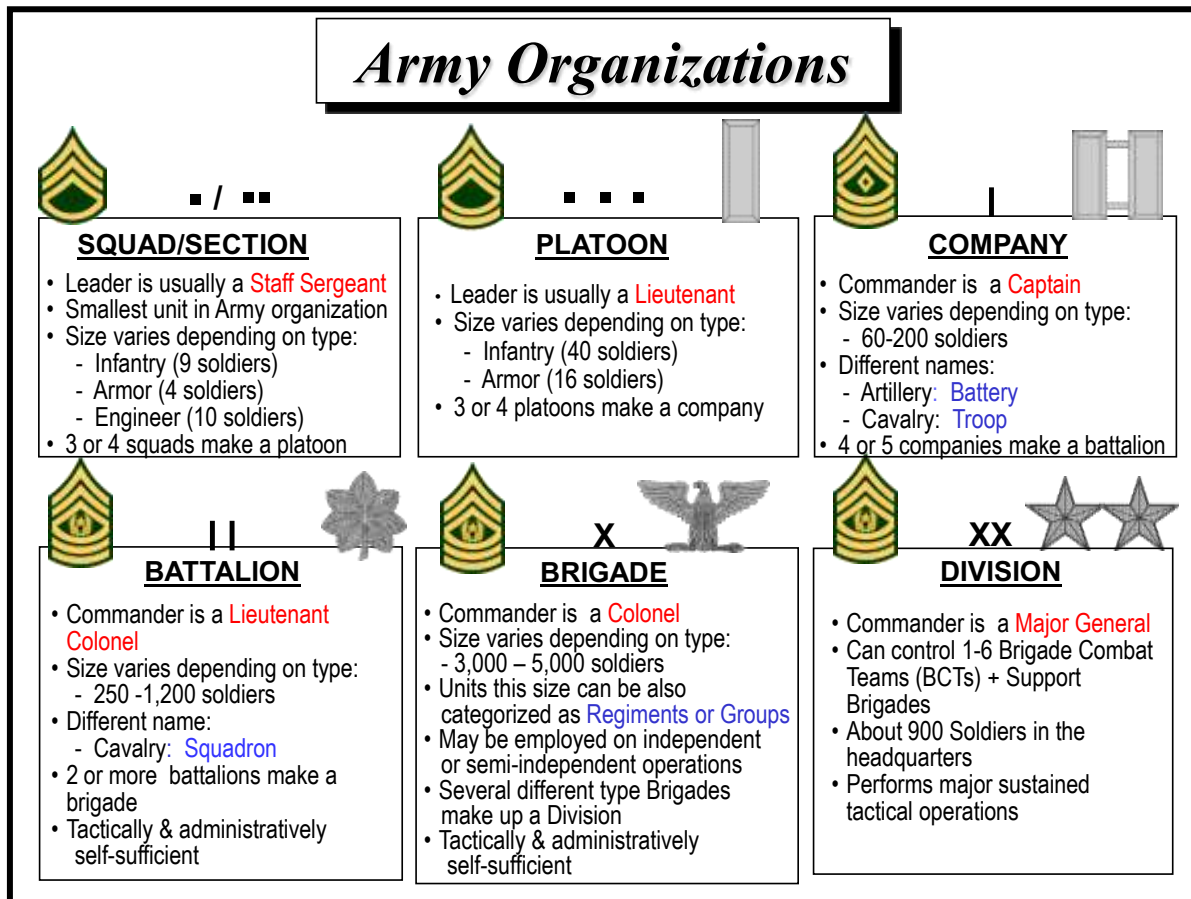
Army Organizations

▪ / ▪▪

SQUAD/SECTION

- Leader is usually a Staff Sergeant
- Smallest unit in Army organization
- Size varies depending on type:
  - Infantry (9 soldiers)
  - Armor (4 soldiers)
  - Engineer (10 soldiers)
- 3 or 4 squads make a platoon

▪ ▪ ▪

PLATOON

- Leader is usually a Lieutenant
- Size varies depending on type:
  - Infantry (40 soldiers)
  - Armor (16 soldiers)
- 3 or 4 platoons make a company

I

COMPANY

- Commander is a Captain
- Size varies depending on type:
  - 60-200 soldiers
- Different names:
  - Artillery: Battery
  - Cavalry: Troop
- 4 or 5 companies make a battalion

II

BATTALION

- Commander is a Lieutenant Colonel
- Size varies depending on type:
  - 250 -1,200 soldiers
- Different name:
  - Cavalry: Squadron
- 2 or more battalions make a brigade
- Tactically & administratively self-sufficient

X

BRIGADE

- Commander is a Colonel
- Size varies depending on type:
  - 3,000 – 5,000 soldiers
- Units this size can be also categorized as Regiments or Groups
- May be employed on independent or semi-independent operations
- Several different type Brigades make up a Division
- Tactically & administratively self-sufficient

XX

DIVISION

- Commander is a Major General
- Can control 1-6 Brigade Combat Teams (BCTs) + Support Brigades
- About 900 Soldiers in the headquarters
- Performs major sustained tactical operations